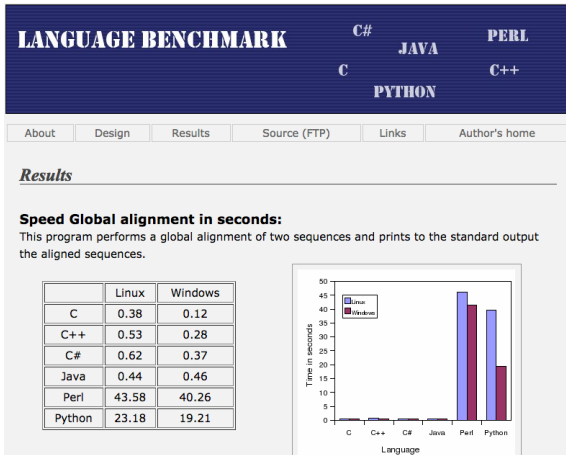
LANGUAGE BENCHMARK

C#
JAVA
PERL
C
C++
PYTHON

About | Design | Results | Source (FTP) | Links | Author's home

Results

Speed Global alignment in seconds:
This program performs a global alignment of two sequences and prints to the standard output the aligned sequences.

| | Linux | Windows |
|---|---|---|
| C | 0.38 | 0.12 |
| C++ | 0.53 | 0.28 |
| C# | 0.62 | 0.37 |
| Java | 0.44 | 0.46 |
| Perl | 43.58 | 40.26 |
| Python | 23.18 | 19.21 |

50
45
40
35
30
25
20
15
10
5
0
Time in seconds
Linux
Windows
C
C++
C#
Java
Perl
Python
Language